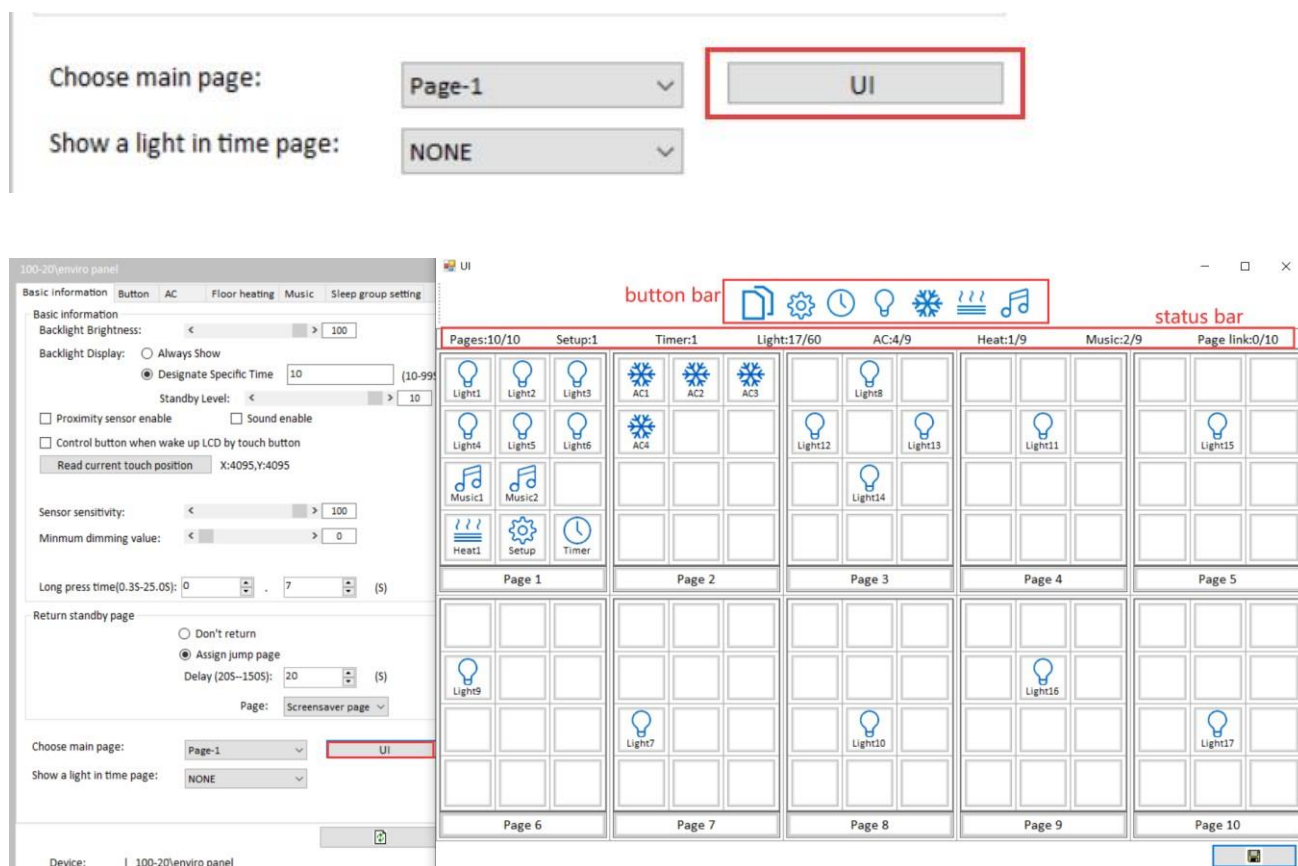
Choose main page:
Page-1
UI
Show a light in time page:
NONE

100-20\enviro panel
Basic information | Button | AC | Floor heating | Music | Sleep group setting
Basic information
Backlight Brightness: 100
Backlight Display: Always Show
Designate Specific Time 10 (10-99
Standby Level: 10
Proximity sensor enable
Sound enable
Control button when wake up LCD by touch button
Read current touch position X:4095,Y:4095
Sensor sensitivity: 100
Minmum dimming value: 0
Long press time(0.3S-25.0S): 0 . 7 (S)
Return standby page
Don't return
Assign jump page
Delay (20S--150S): 20 (S)
Page: Screensaver page
Choose main page: Page-1 UI
Show a light in time page: NONE
Device: 100-20\enviro panel

UI
button bar
status bar
Pages:10/10 Setup:1 Timer:1 Light:17/60 AC:4/9 Heat:1/9 Music:2/9 Page link:0/10

Light1 Light2 Light3
Light4 Light5 Light6
Music1 Music2
Heat1 Setup Timer
Page 1

AC1 AC2 AC3
AC4
Page 2

Light8
Light12 Light13
Light14
Page 3

Light11
Page 4

Light15
Page 5

Light9
Page 6

Light7
Page 7

Light10
Page 8

Light16
Page 9

Light17
Page 10